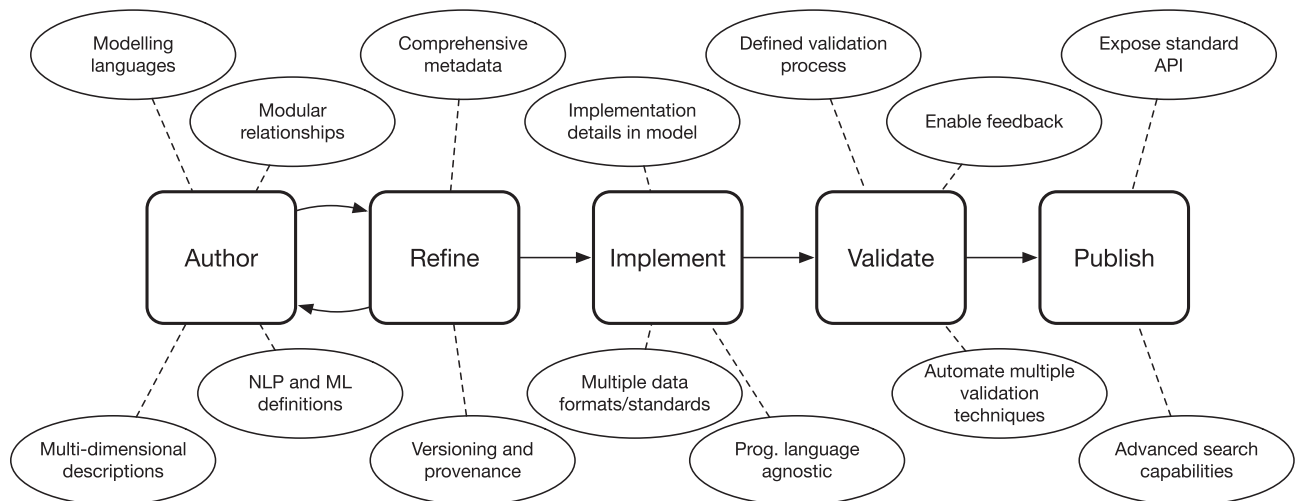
Modelling languages

Modular relationships

Comprehensive metadata

Implementation details in model

Defined validation process

Enable feedback

Expose standard API

Author

Refine

Implement

Validate

Publish

NLP and ML definitions

Multi-dimensional descriptions

Versioning and provenance

Multiple data formats/standards

Prog. language agnostic

Automate multiple validation techniques

Advanced search capabilities